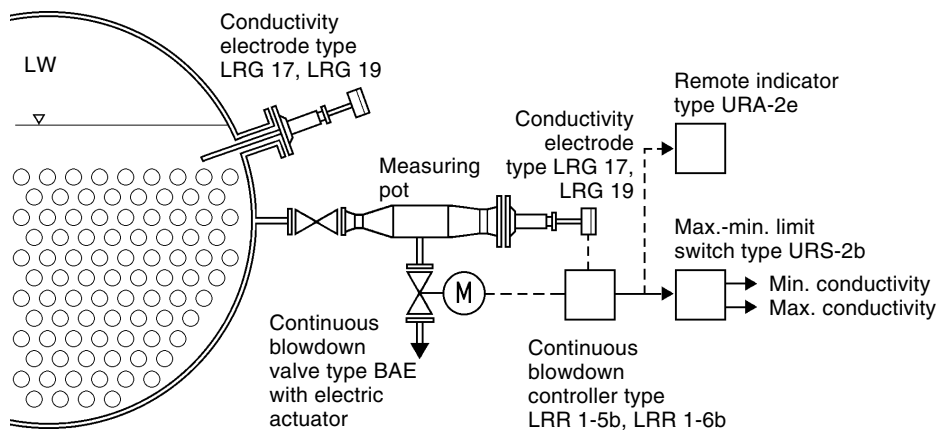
LW

Conductivity electrode type LRG 17, LRG 19

Remote indicator type URA-2e

Conductivity electrode type LRG 17, LRG 19

Measuring pot

Max.-min. limit switch type URS-2b

M

Min. conductivity
Max. conductivity

Continuous blowdown valve type BAE with electric actuator

Continuous blowdown controller type LRR 1-5b, LRR 1-6b